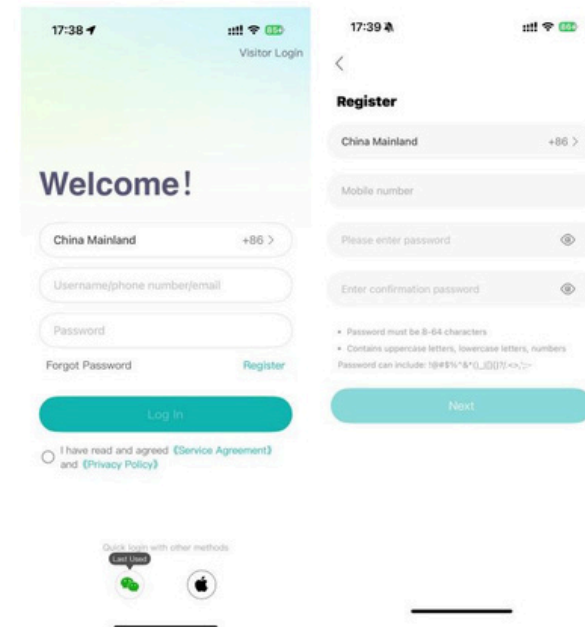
17:38

Visitor Login

Welcome!

China Mainland +86 >

Username/phone number/email

Password

Forgot Password Register

Log In

I have read and agreed 《Service Agreement》 and 《Privacy Policy》

Quick login with other methods

Last Used

17:39

<

Register

China Mainland +86 >

Mobile number

Please enter password

Enter confirmation password

• Password must be 8-64 characters
• Contains uppercase letters, lowercase letters, numbers
Password can include: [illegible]

Next